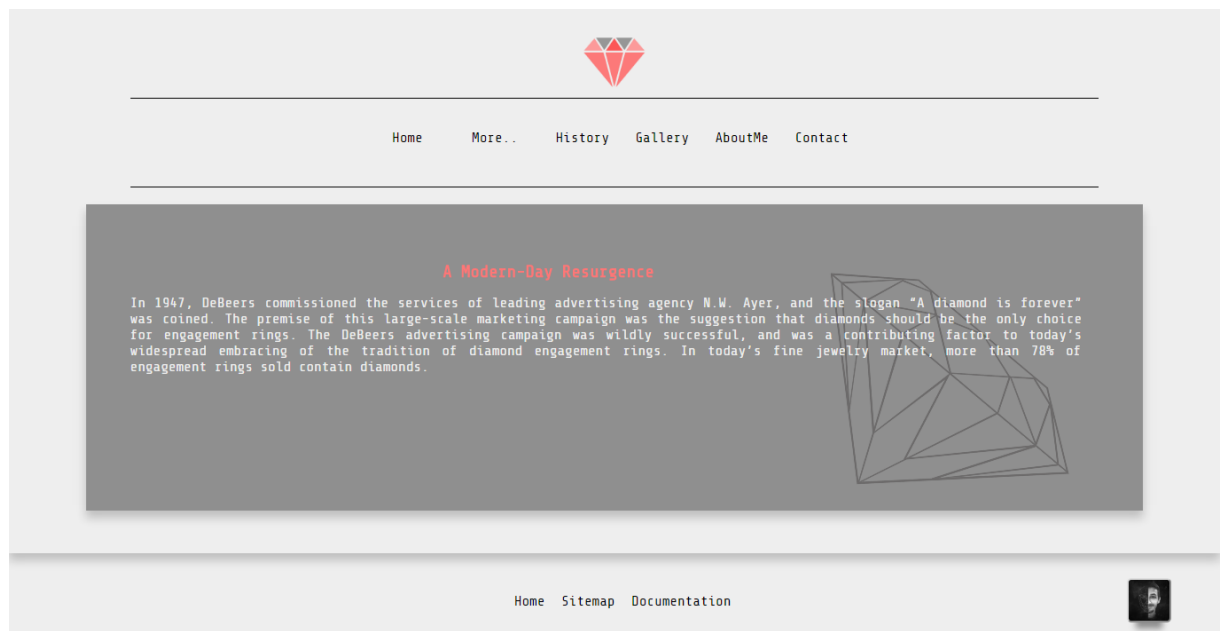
Home More.. History Gallery AboutMe Contact

A Modern-Day Resurgence

In 1947, DeBeers commissioned the services of leading advertising agency N.W. Ayer, and the slogan "A diamond is forever" was coined. The premise of this large-scale marketing campaign was the suggestion that diamonds should be the only choice for engagement rings. The DeBeers advertising campaign was wildly successful, and was a contributing factor to today's widespread embracing of the tradition of diamond engagement rings. In today's fine jewelry market, more than 78% of engagement rings sold contain diamonds.

Home Sitemap Documentation